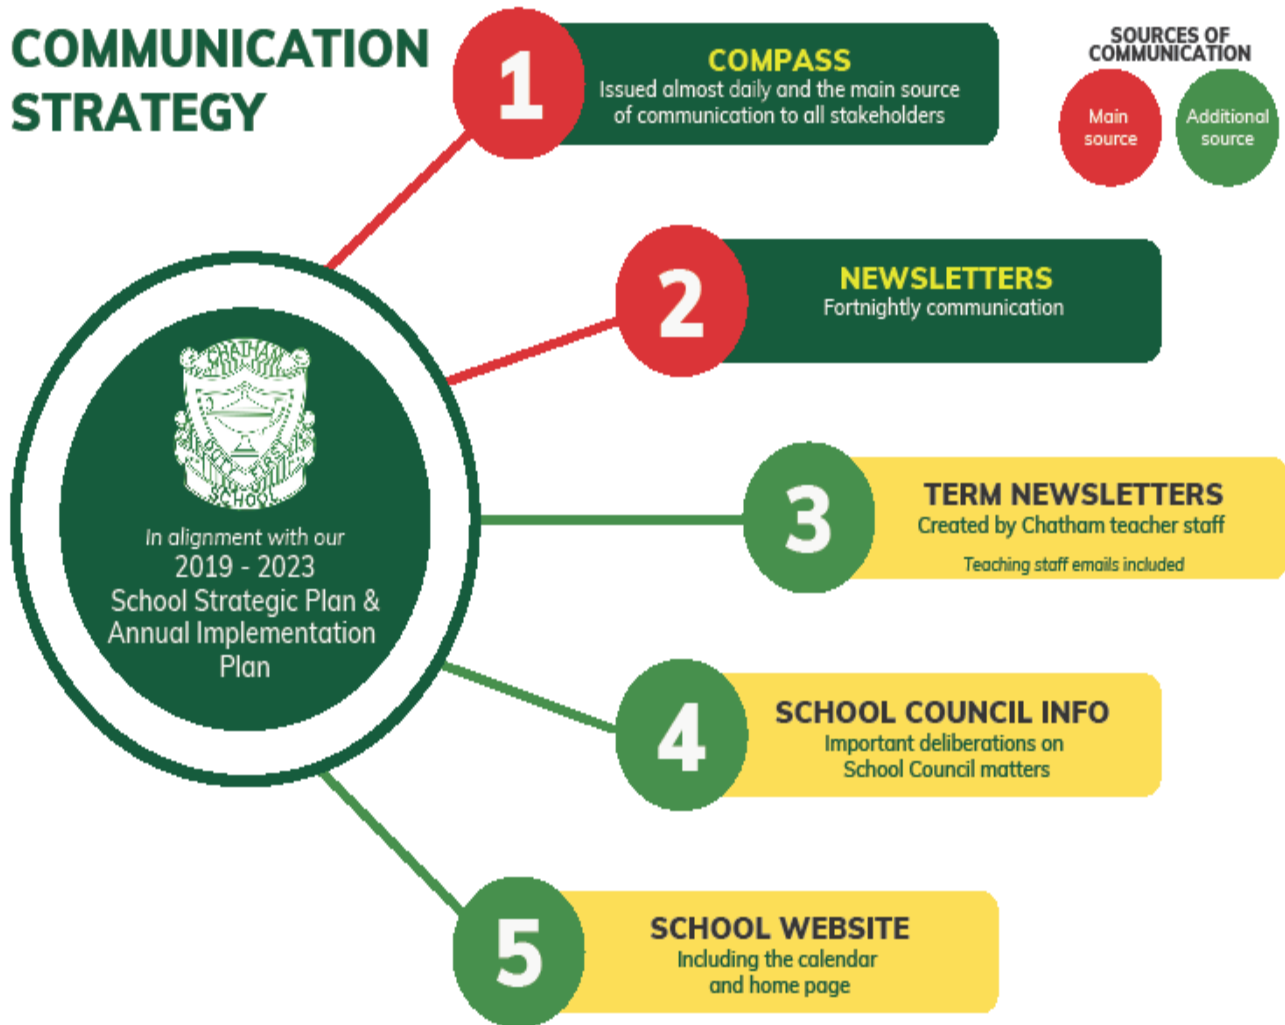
COMMUNICATION STRATEGY

SOURCES OF COMMUNICATION

Main source

Additional source

1

COMPASS
Issued almost daily and the main source of communication to all stakeholders

2

NEWSLETTERS
Fortnightly communication

3

TERM NEWSLETTERS
Created by Chatham teacher staff

Teaching staff emails included

4

SCHOOL COUNCIL INFO
Important deliberations on School Council matters

5

SCHOOL WEBSITE
Including the calendar and home page

CHATHAM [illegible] SCHOOL

In alignment with our
2019 - 2023
School Strategic Plan & Annual Implementation Plan